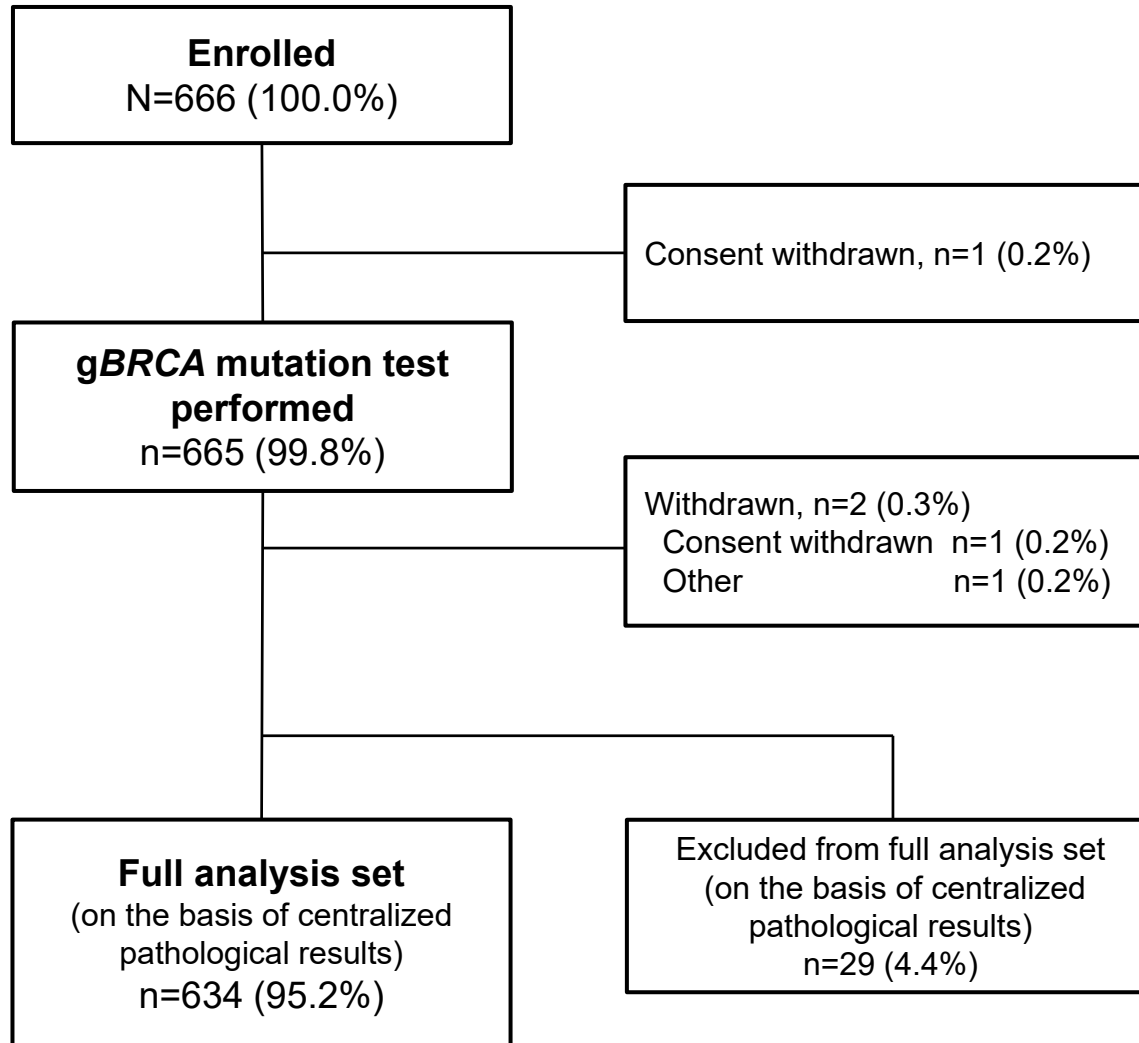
**Enrolled**
N=666 (100.0%)

Consent withdrawn, n=1 (0.2%)

**g*BRCA* mutation test performed**
n=665 (99.8%)

Withdrawn, n=2 (0.3%)
Consent withdrawn n=1 (0.2%)
Other n=1 (0.2%)

**Full analysis set**
(on the basis of centralized pathological results)
n=634 (95.2%)

Excluded from full analysis set (on the basis of centralized pathological results)
n=29 (4.4%)